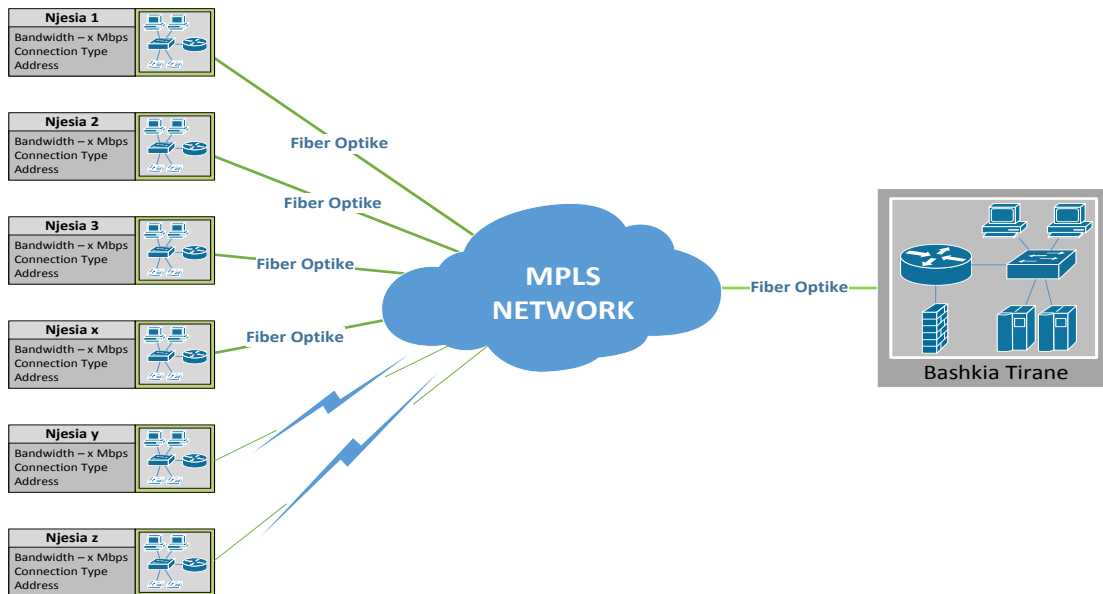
Njesia 1
Bandwidth – x Mbps
Connection Type
Address

Njesia 2
Bandwidth – x Mbps
Connection Type
Address

Njesia 3
Bandwidth – x Mbps
Connection Type
Address

Njesia x
Bandwidth – x Mbps
Connection Type
Address

Njesia y
Bandwidth – x Mbps
Connection Type
Address

Njesia z
Bandwidth – x Mbps
Connection Type
Address

Fiber Optike

Fiber Optike

Fiber Optike

Fiber Optike

MPLS NETWORK

Fiber Optike

Bashkia Tirane